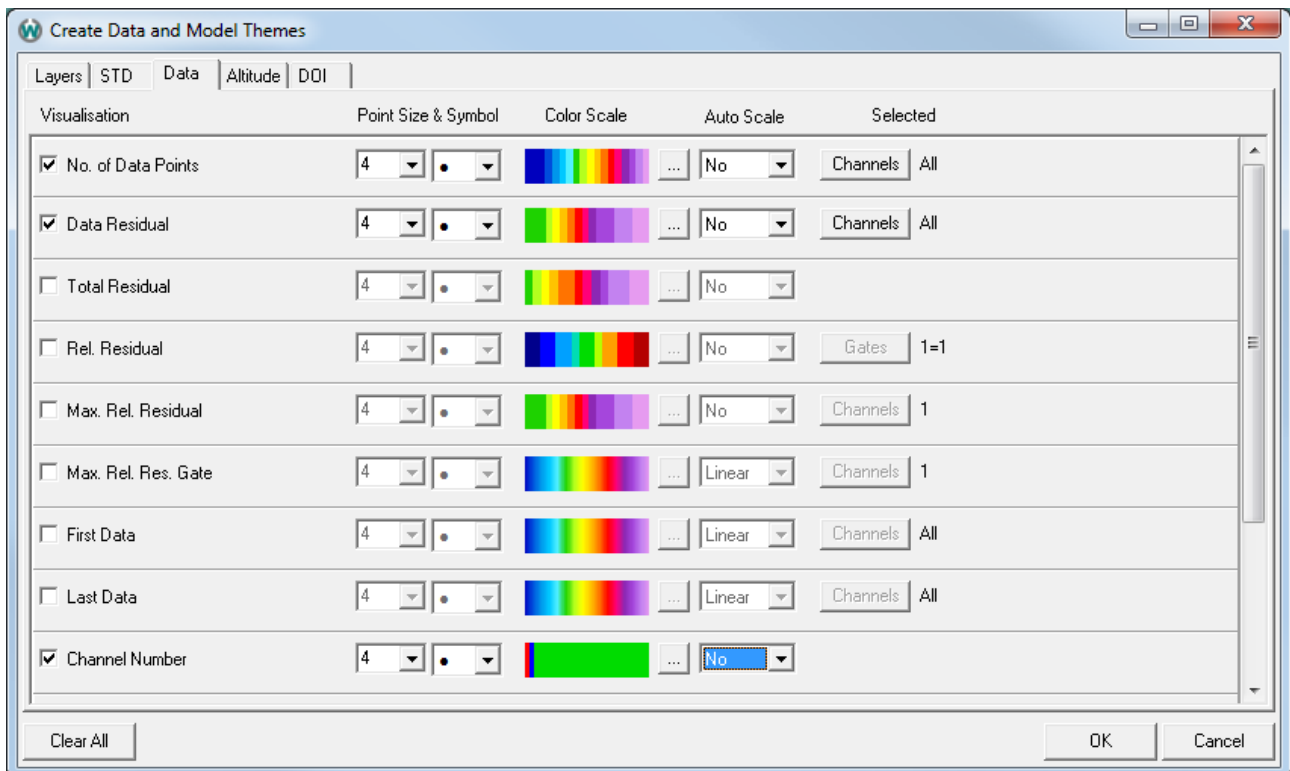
Create Data and Model Themes

Layers | STD | Data | Altitude | DOI

| Visualisation | Point Size & Symbol | | Color Scale | | Auto Scale | Selected | |
|---|---|---|---|---|---|---|---|
| ☑ No. of Data Points | 4 | • | | ... | No | Channels | All |
| ☑ Data Residual | 4 | • | | ... | No | Channels | All |
| ☐ Total Residual | 4 | • | | ... | No | | |
| ☐ Rel. Residual | 4 | • | | ... | No | Gates | 1=1 |
| ☐ Max. Rel. Residual | 4 | • | | ... | No | Channels | 1 |
| ☐ Max. Rel. Res. Gate | 4 | • | | ... | Linear | Channels | 1 |
| ☐ First Data | 4 | • | | ... | Linear | Channels | All |
| ☐ Last Data | 4 | • | | ... | Linear | Channels | All |
| ☑ Channel Number | 4 | • | | ... | No | | |

Clear All

OK Cancel